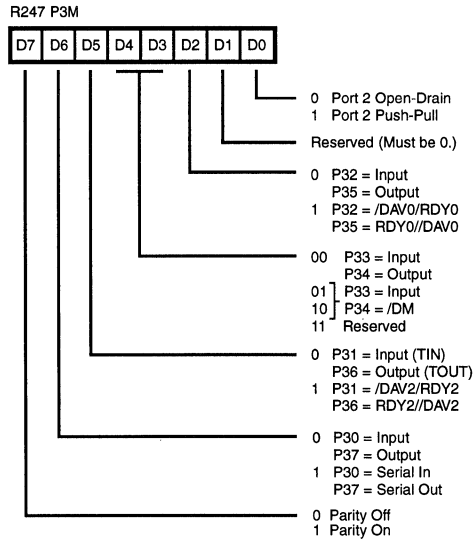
R247 P3M

| D7 | D6 | D5 | D4 | D3 | D2 | D1 | D0 |
|---|---|---|---|---|---|---|---|

0 Port 2 Open-Drain
1 Port 2 Push-Pull

Reserved (Must be 0.)

0 P32 = Input
P35 = Output
1 P32 = /DAV0/RDY0
P35 = RDY0//DAV0

00 P33 = Input
P34 = Output
01 P33 = Input
10 P34 = /DM
11 Reserved

0 P31 = Input (TIN)
P36 = Output (TOUT)
1 P31 = /DAV2/RDY2
P36 = RDY2//DAV2

0 P30 = Input
P37 = Output
1 P30 = Serial In
P37 = Serial Out

0 Parity Off
1 Parity On